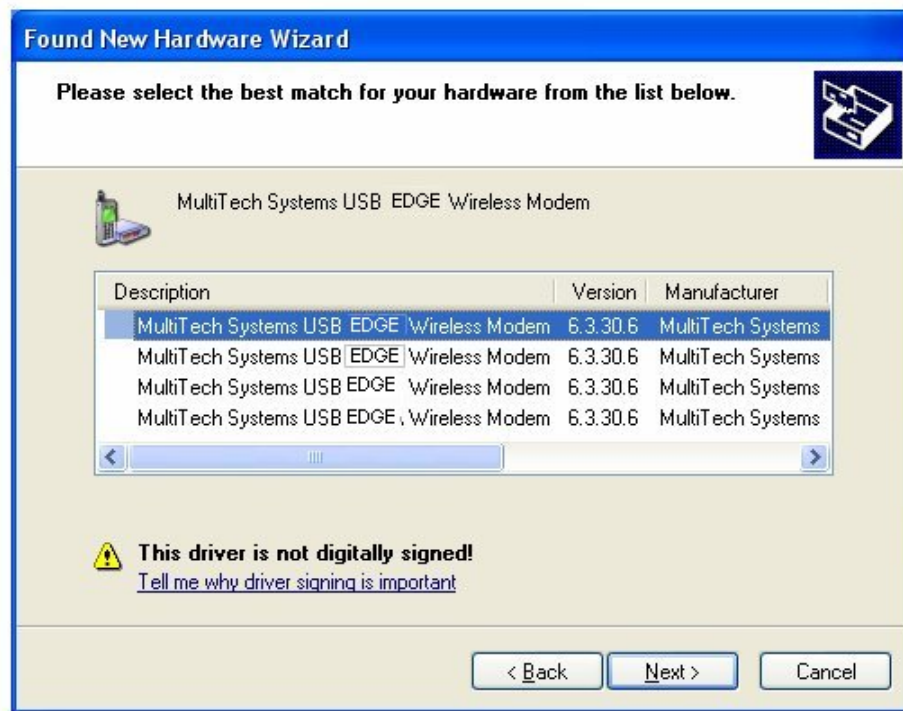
Found New Hardware Wizard

Please select the best match for your hardware from the list below.

MultiTech Systems USB EDGE Wireless Modem

| Description | Version | Manufacturer |
|---|---|---|
| MultiTech Systems USB EDGE Wireless Modem | 6.3.30.6 | MultiTech Systems |
| MultiTech Systems USB EDGE Wireless Modem | 6.3.30.6 | MultiTech Systems |
| MultiTech Systems USB EDGE Wireless Modem | 6.3.30.6 | MultiTech Systems |
| MultiTech Systems USB EDGE Wireless Modem | 6.3.30.6 | MultiTech Systems |

This driver is not digitally signed!
Tell me why driver signing is important

< Back  Next >  Cancel